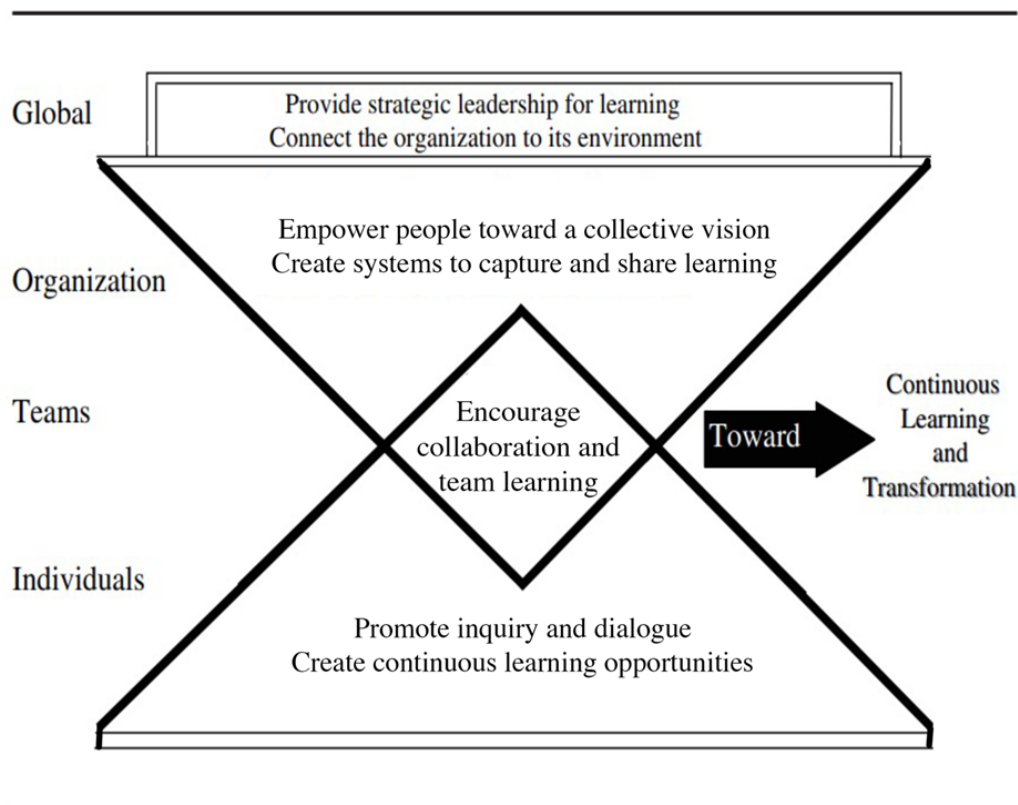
Global

Provide strategic leadership for learning
Connect the organization to its environment

Empower people toward a collective vision
Create systems to capture and share learning

Organization

Teams

Encourage collaboration and team learning

Toward

Continuous Learning and Transformation

Individuals

Promote inquiry and dialogue
Create continuous learning opportunities